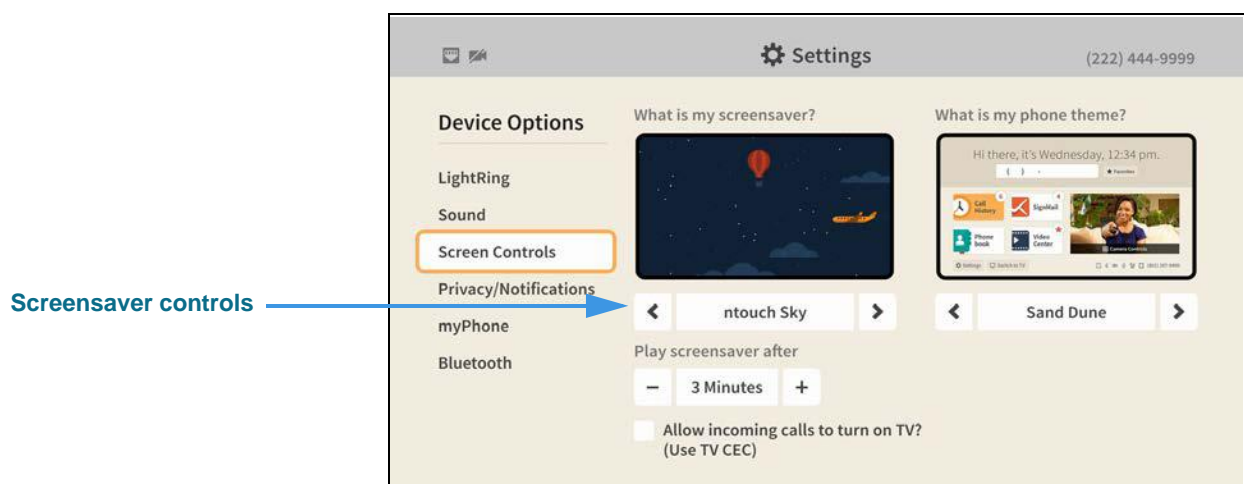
Settings

(222) 444-9999

Device Options

LightRing

Sound

Screen Controls

Privacy/Notifications

myPhone

Bluetooth

Screensaver controls

What is my screensaver?

ntouch Sky

Play screensaver after

−

3 Minutes

+

Allow incoming calls to turn on TV? (Use TV CEC)

What is my phone theme?

Hi there, it's Wednesday, 12:34 pm.

Favorites

Call History

SignMail

Phone book

Video Center

Camera Controls

Settings

Switch to TV

Sand Dune